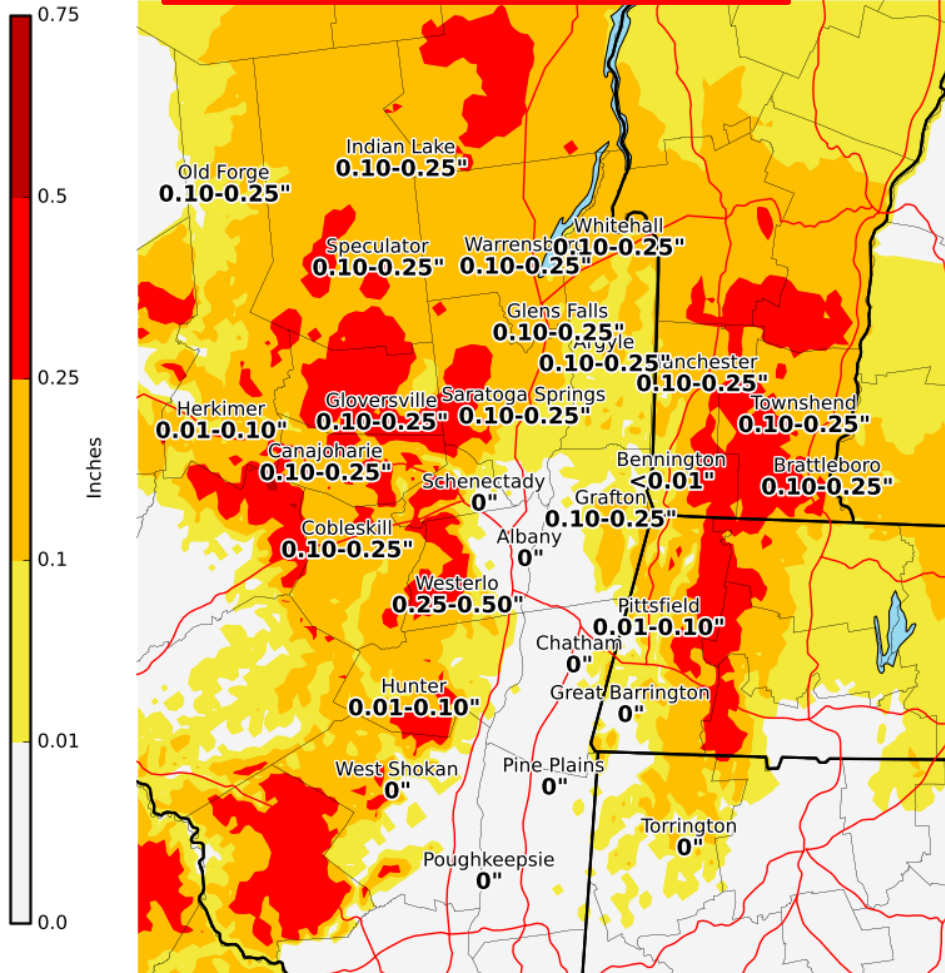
0.75
0.5
0.25
0.1
0.01
0.0
Inches

Indian Lake
0.10-0.25"
Old Forge
0.10-0.25"
Whitehall
Warrensb 0.10-0.25"
Speculator
0.10-0.25"
0.10-0.25"
Glens Falls
0.10-0.25"
Argyle
0.10-0.25"
anchester
0.10-0.25"
Gloversville
0.10-0.25"
Saratoga Springs
0.10-0.25"
Townshend
0.10-0.25"
Herkimer
0.01-0.10"
Canajoharie
0.10-0.25"
Bennington
<0.01"
Brattleboro
0.10-0.25"
Schenectady
0"
Grafton
0.10-0.25"
Cobleskill
0.10-0.25"
Albany
0"
Westerlo
0.25-0.50"
Pittsfield
0.01-0.10"
Chatham
0"
Great Barrington
0"
Hunter
0.01-0.10"
West Shokan
0"
Pine Plains
0"
Torrington
0"
Poughkeepsie
0"